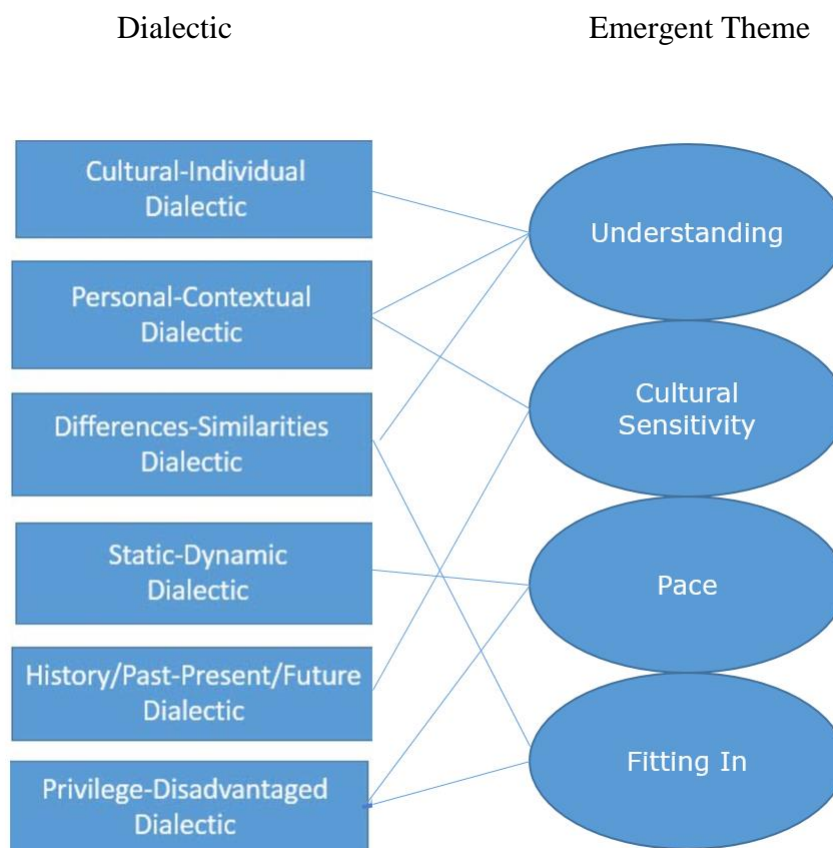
Dialectic

Emergent Theme

Cultural-Individual Dialectic

Personal-Contextual Dialectic

Differences-Similarities Dialectic

Static-Dynamic Dialectic

History/Past-Present/Future Dialectic

Privilege-Disadvantaged Dialectic

Understanding

Cultural Sensitivity

Pace

Fitting In